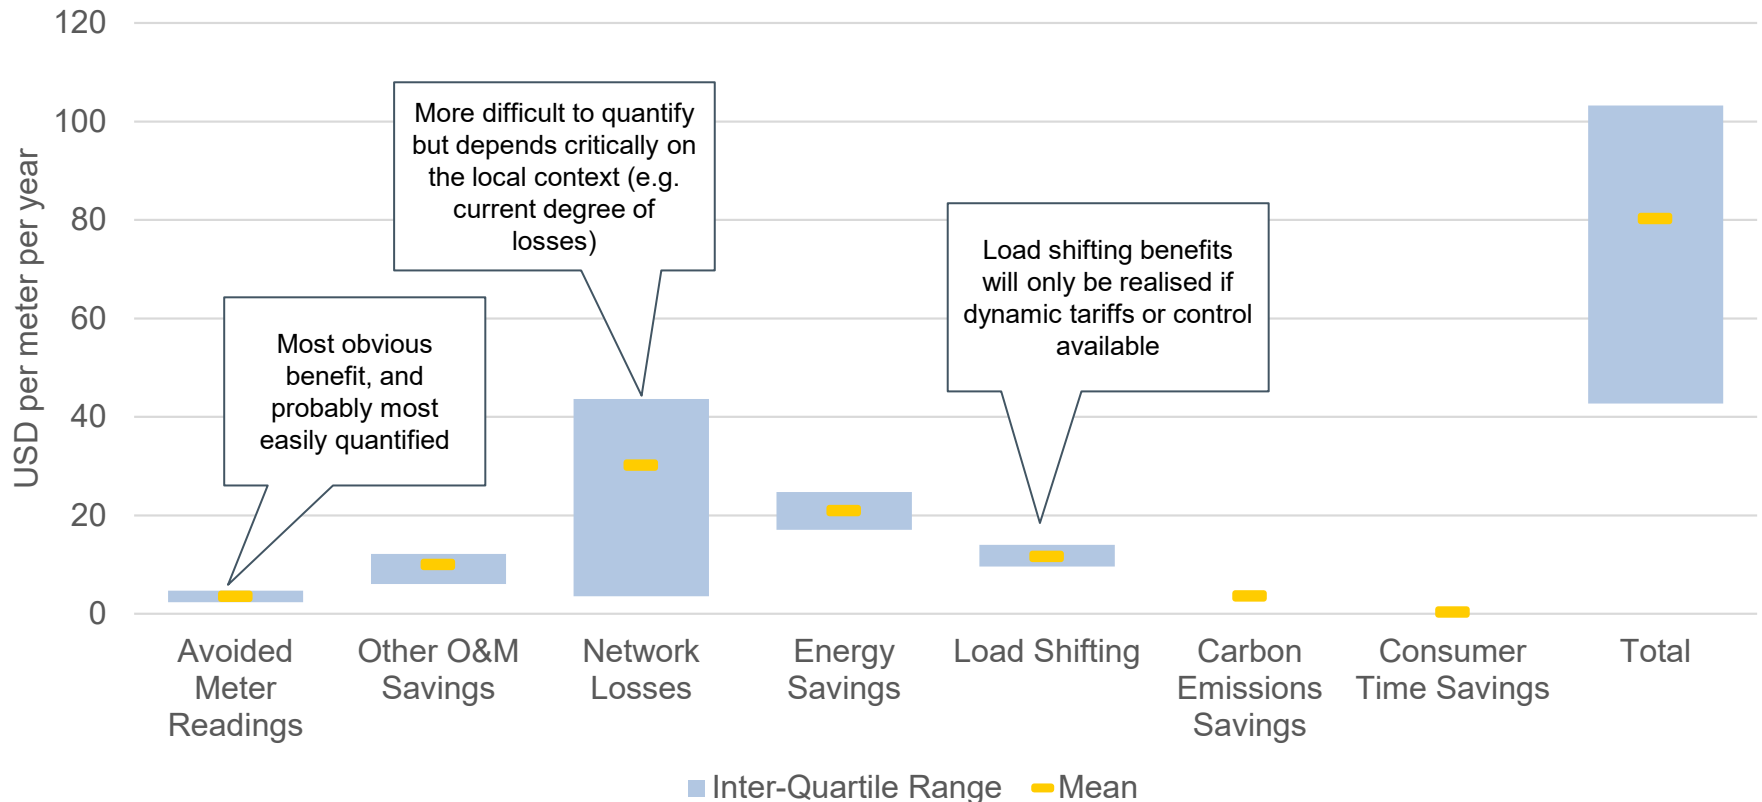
120
100
80
60
40
20
0

USD per meter per year

More difficult to quantify but depends critically on the local context (e.g. current degree of losses)

Most obvious benefit, and probably most easily quantified

Load shifting benefits will only be realised if dynamic tariffs or control available

Avoided Meter Readings
Other O&M Savings
Network Losses
Energy Savings
Load Shifting
Carbon Emissions Savings
Consumer Time Savings
Total

Inter-Quartile Range
Mean